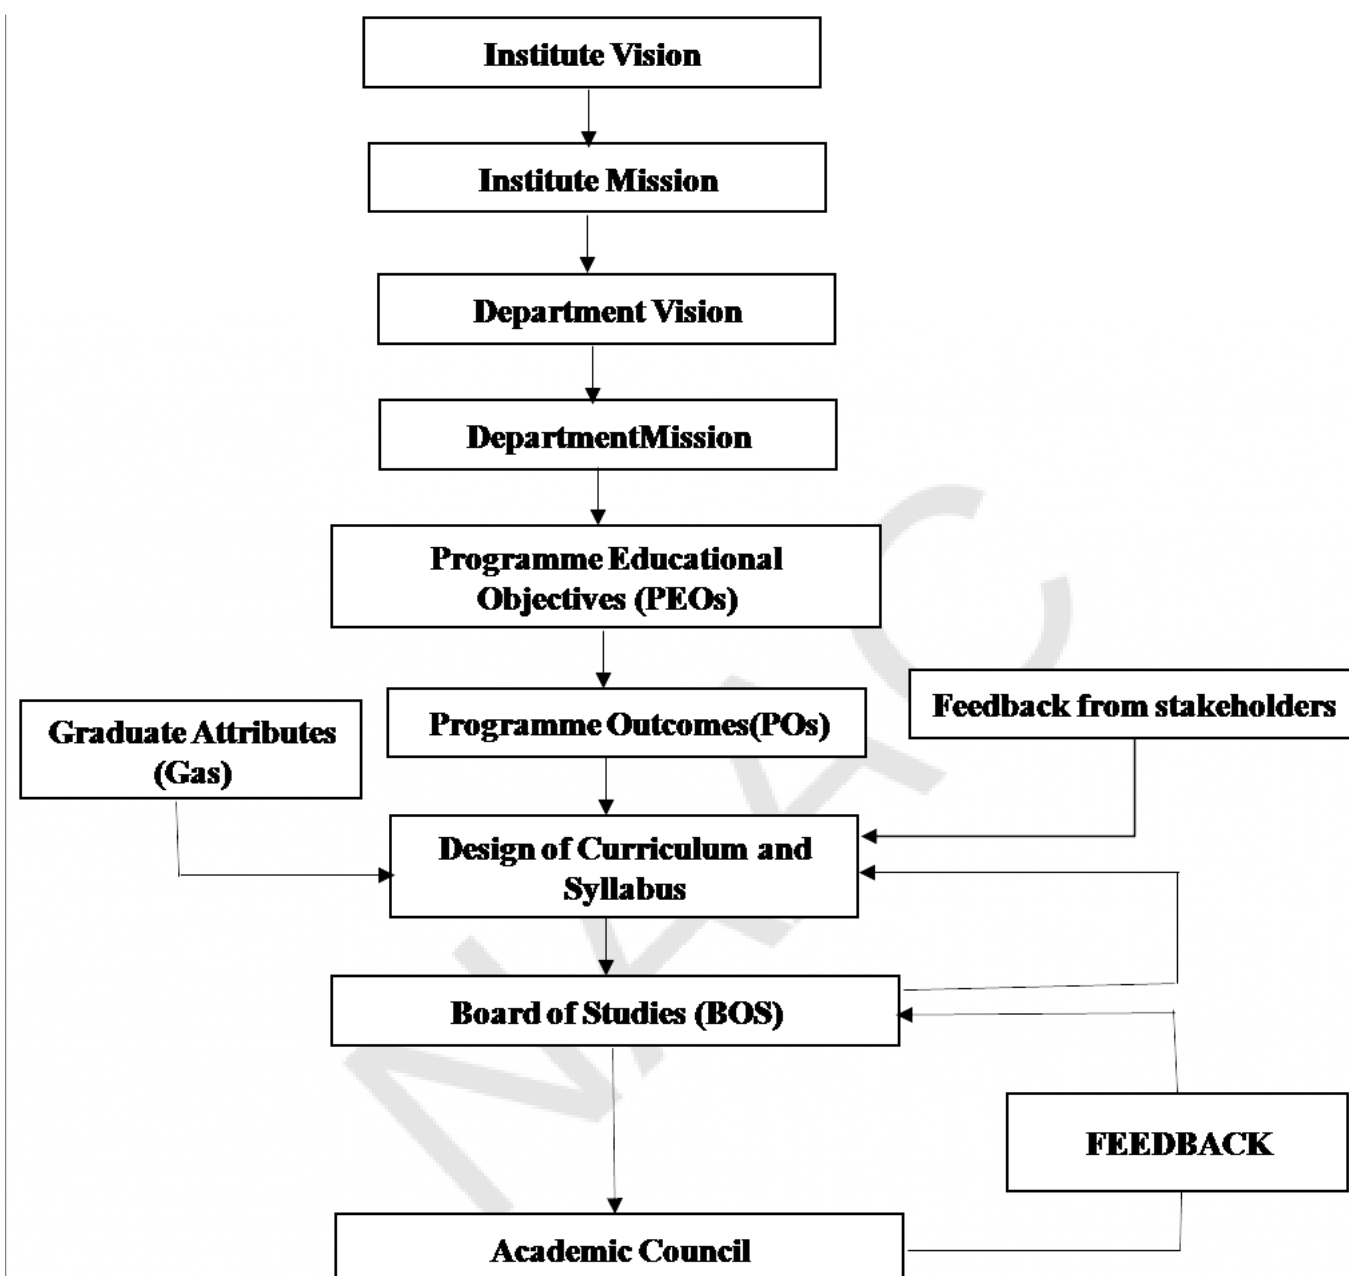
Institute Vision

Institute Mission

Department Vision

DepartmentMission

Programme Educational Objectives (PEOs)

Graduate Attributes (Gas)

Programme Outcomes(POs)

Feedback from stakeholders

Design of Curriculum and Syllabus

Board of Studies (BOS)

FEEDBACK

Academic Council

NAAC